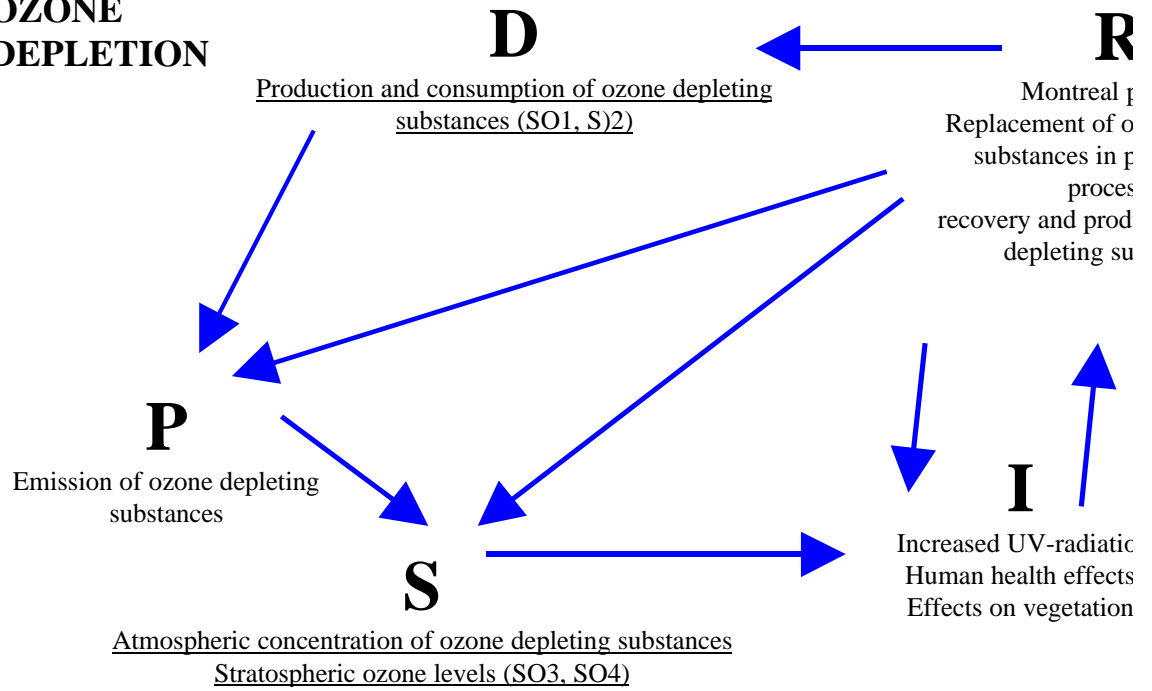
OZONE DEPLETION

D

Production and consumption of ozone depleting substances (SO1, S)2)

R

Montreal p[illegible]
Replacement of o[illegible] substances in p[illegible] proces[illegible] recovery and prod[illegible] depleting su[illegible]

P

Emission of ozone depleting substances

S

Atmospheric concentration of ozone depleting substances
Stratospheric ozone levels (SO3, SO4)

I

Increased UV-radiatio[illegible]
Human health effects
Effects on vegetation